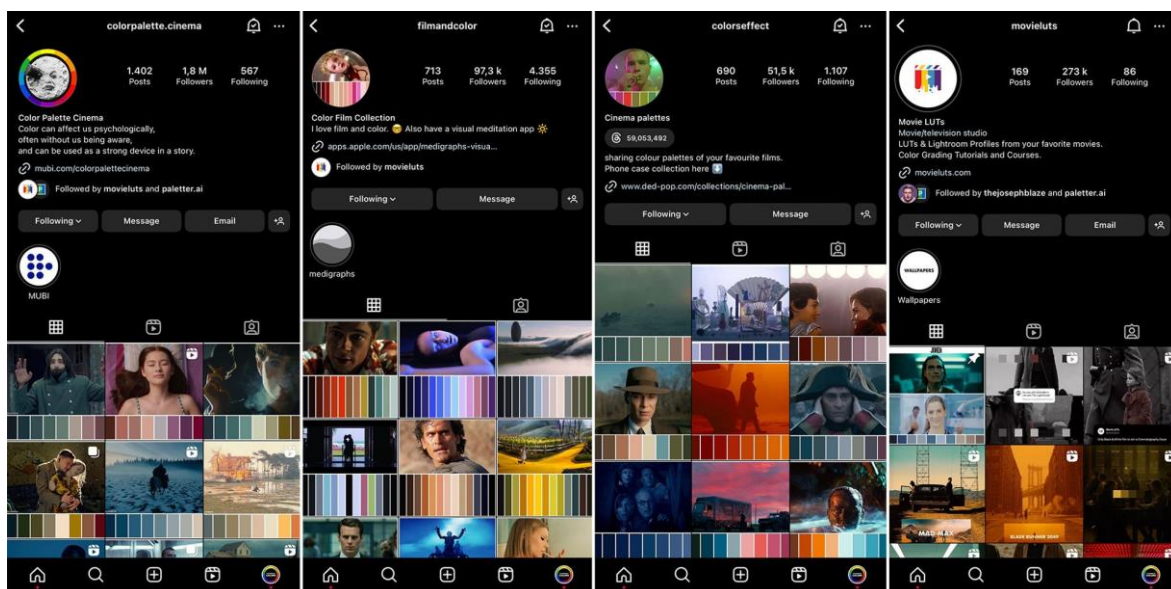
colorpalette.cinema

1.402 Posts
1,8 M Followers
567 Following

Color Palette Cinema
Color can affect us psychologically, often without us being aware, and can be used as a strong device in a story.

mubi.com/colorpalettecinema

Followed by movieluts and paletter.ai

Following
Message
Email

MUBI

filmandcolor

713 Posts
97,3 k Followers
4.355 Following

Color Film Collection
I love film and color. 😊 Also have a visual meditation app 🔆

apps.apple.com/us/app/medigraphs-visua...

Followed by movieluts

Following
Message

medigraphs

colorseffect

690 Posts
51,5 k Followers
1.107 Following

Cinema palettes

59,053,492

sharing colour palettes of your favourite films.
Phone case collection here ⬇️

www.ded-pop.com/collections/cinema-pal...

Following
Message

movieluts

169 Posts
273 k Followers
86 Following

Movie LUTs
Movie/television studio
LUTs & Lightroom Profiles from your favorite movies.
Color Grading Tutorials and Courses.

movieluts.com

Followed by thejosephblaze and paletter.ai

Following
Message
Email

WALLPAPERS
Wallpapers

MAD MAX
BLADE RUNNER 2049